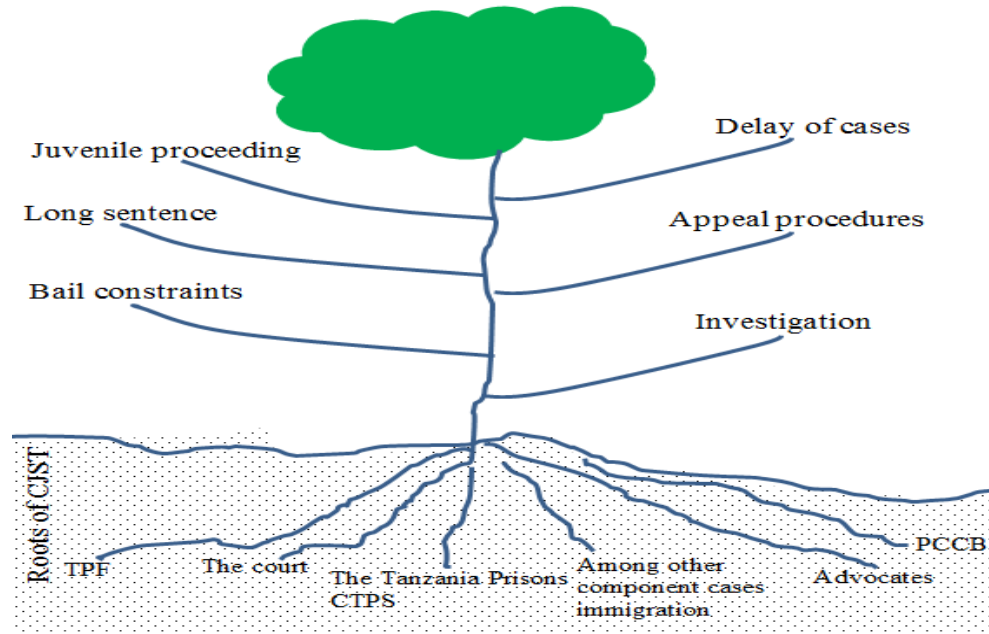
Juvenile proceeding

Delay of cases

Long sentence

Appeal procedures

Bail constraints

Investigation

Roots of CJST

TPF

The court

The Tanzania Prisons CTPS

Among other component cases immigration

Advocates

PCCB